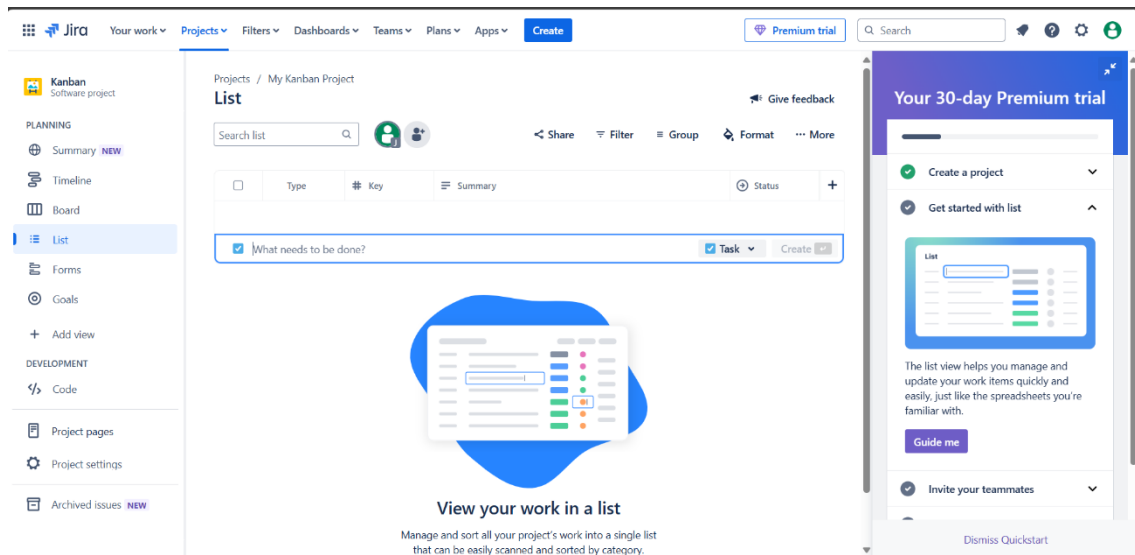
Jira Your work Projects Filters Dashboards Teams Plans Apps Create

Premium trial Search

Kanban
Software project

PLANNING
Summary NEW
Timeline
Board
List
Forms
Goals
Add view

DEVELOPMENT
Code

Project pages
Project settings

Archived issues NEW

Projects / My Kanban Project
List

Give feedback

Search list

Share Filter Group Format More

| | Type | Key | Summary | Status | + |
|---|---|---|---|---|---|

What needs to be done? Task Create

View your work in a list

Manage and sort all your project's work into a single list that can be easily scanned and sorted by category.

Your 30-day Premium trial

Create a project

Get started with list

List

The list view helps you manage and update your work items quickly and easily, just like the spreadsheets you're familiar with.

Guide me

Invite your teammates

Dismiss Quickstart